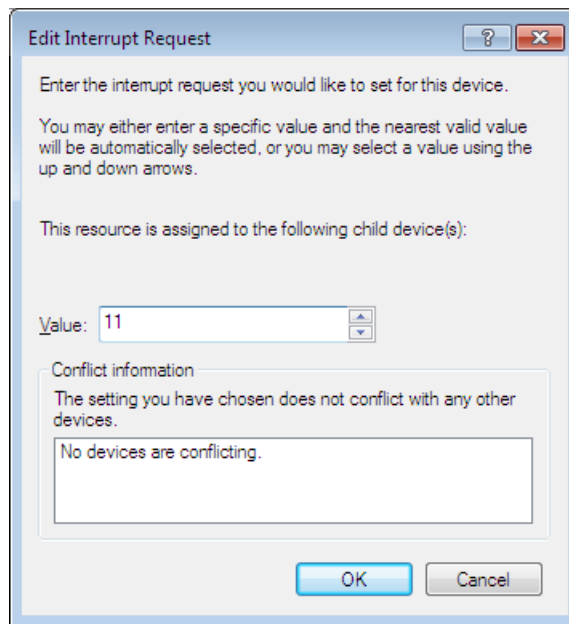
Edit Interrupt Request

?

Enter the interrupt request you would like to set for this device.

You may either enter a specific value and the nearest valid value will be automatically selected, or you may select a value using the up and down arrows.

This resource is assigned to the following child device(s):

Value: 11

Conflict information

The setting you have chosen does not conflict with any other devices.

No devices are conflicting.

OK

Cancel